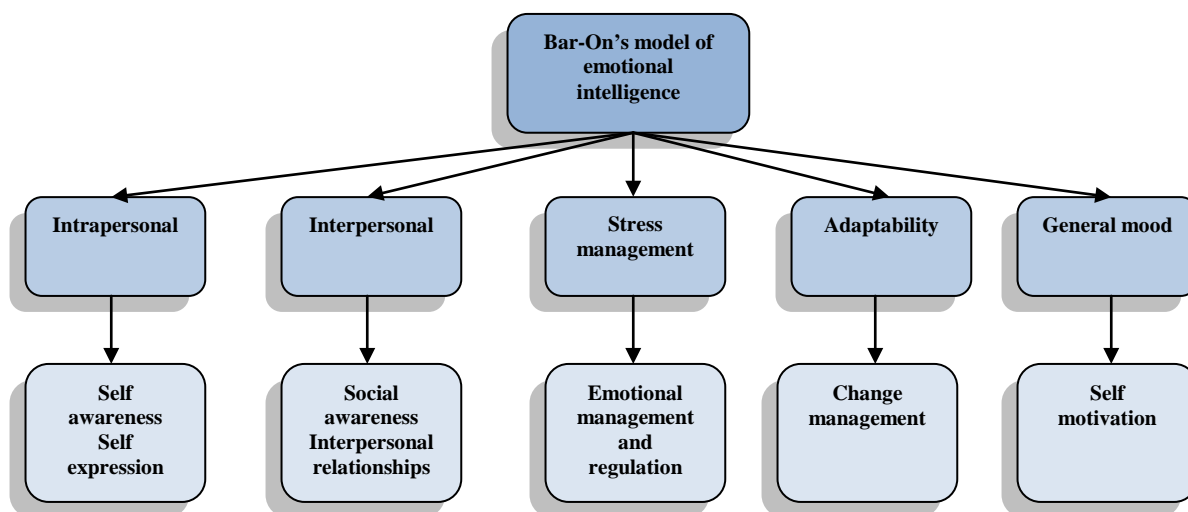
Bar-On's model of emotional intelligence

Intrapersonal

Interpersonal

Stress management

Adaptability

General mood

Self awareness Self expression

Social awareness Interpersonal relationships

Emotional management and regulation

Change management

Self motivation